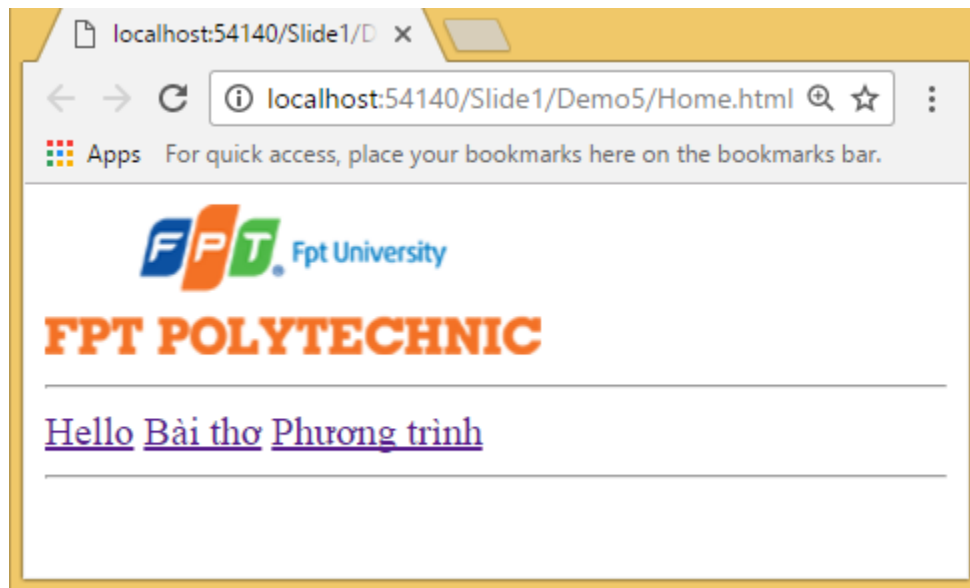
localhost:54140/Slide1/D ×

localhost:54140/Slide1/Demo5/Home.html

Apps For quick access, place your bookmarks here on the bookmarks bar.

FPT Fpt University

FPT POLYTECHNIC

Hello Bài thơ Phương trình